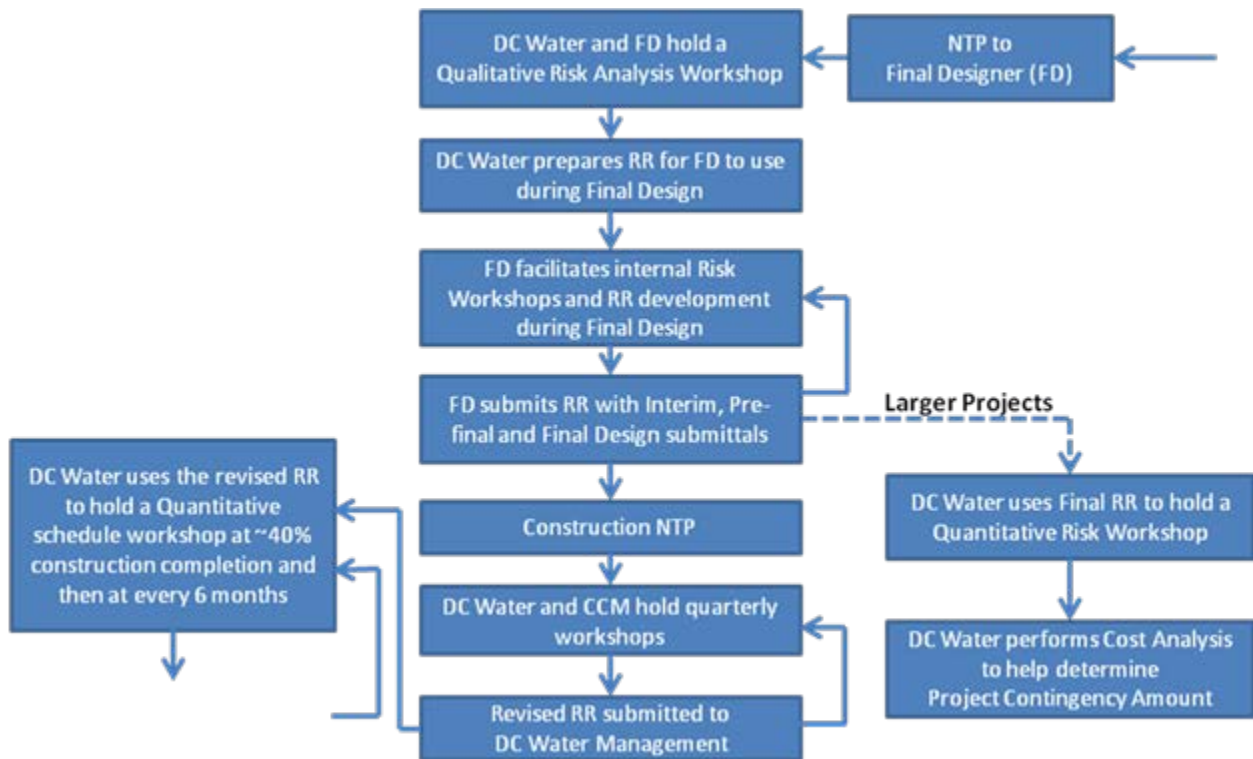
NTP to Final Designer (FD)

DC Water and FD hold a Qualitative Risk Analysis Workshop

DC Water prepares RR for FD to use during Final Design

FD facilitates internal Risk Workshops and RR development during Final Design

FD submits RR with Interim, Prefinal and Final Design submittals

Larger Projects

DC Water uses Final RR to hold a Quantitative Risk Workshop

DC Water performs Cost Analysis to help determine Project Contingency Amount

Construction NTP

DC Water and CCM hold quarterly workshops

Revised RR submitted to DC Water Management

DC Water uses the revised RR to hold a Quantitative schedule workshop at ~40% construction completion and then at every 6 months